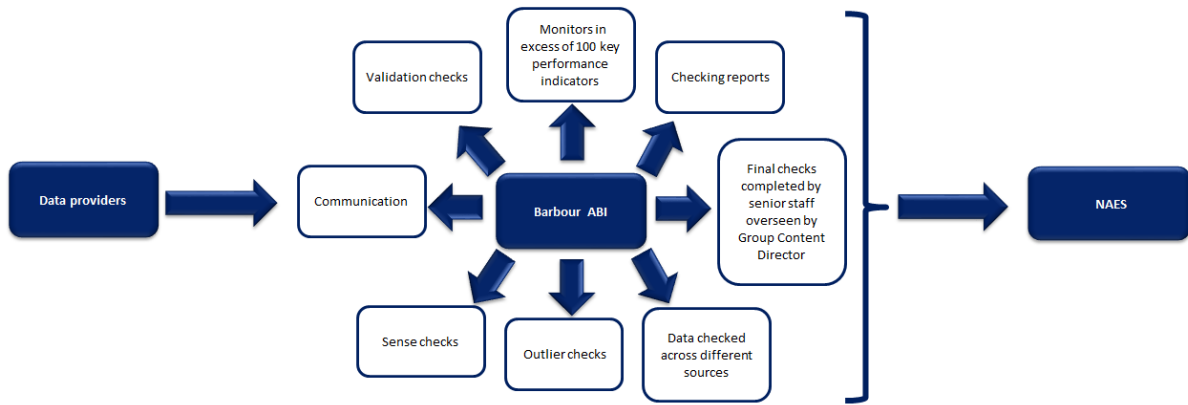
Data providers

Communication

Validation checks

Monitors in excess of 100 key performance indicators

Checking reports

Barbour ABI

Final checks completed by senior staff overseen by Group Content Director

Sense checks

Outlier checks

Data checked across different sources

NAES